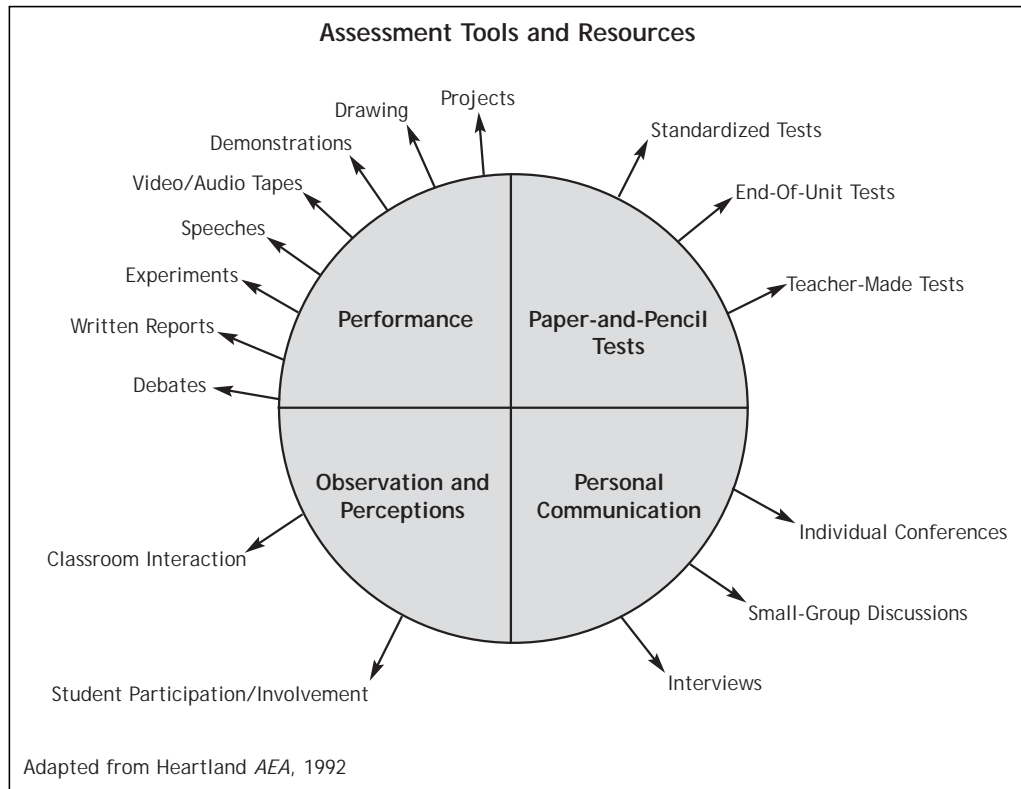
Assessment Tools and Resources

Projects

Drawing

Demonstrations

Video/Audio Tapes

Speeches

Experiments

Written Reports

Debates

Standardized Tests

End-Of-Unit Tests

Teacher-Made Tests

Performance

Paper-and-Pencil Tests

Observation and Perceptions

Personal Communication

Individual Conferences

Small-Group Discussions

Interviews

Classroom Interaction

Student Participation/Involvement

Adapted from Heartland AEA, 1992